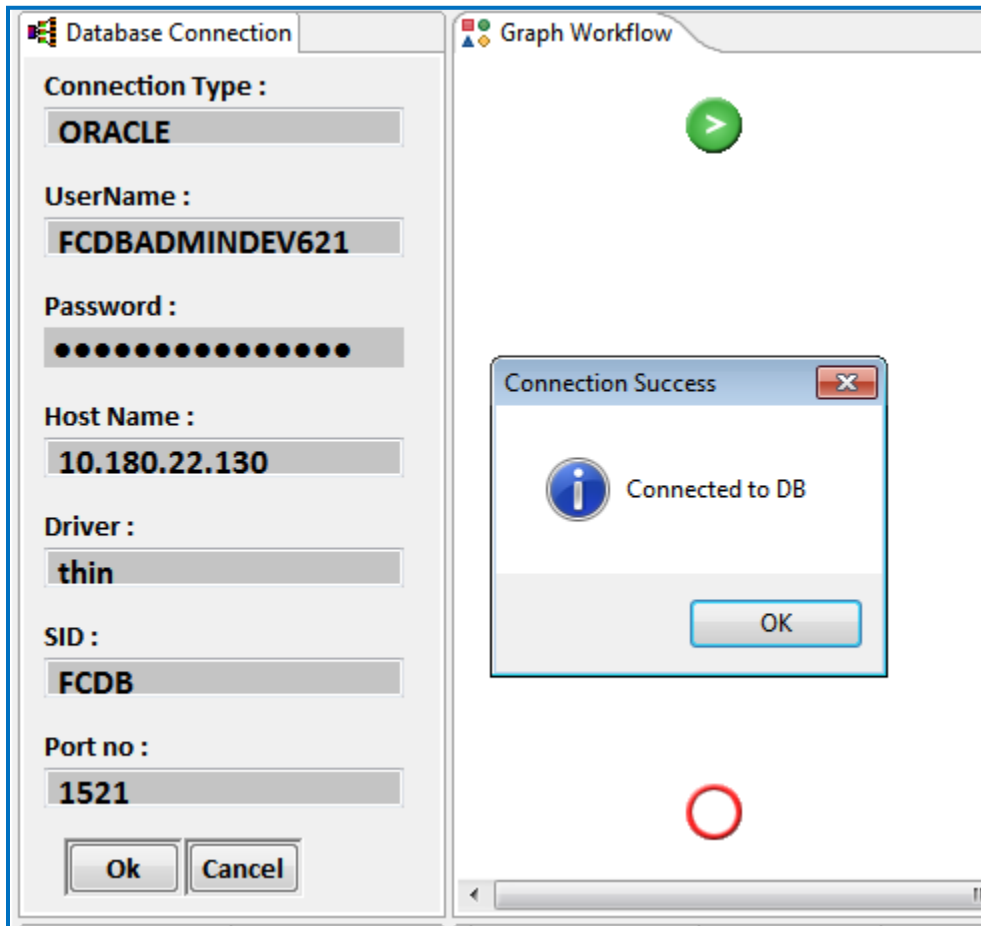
Database Connection

Connection Type :
ORACLE

UserName :
FCDBADMINDEV621

Password :
●●●●●●●●●●●●●●●

Host Name :
10.180.22.130

Driver :
thin

SID :
FCDB

Port no :
1521

Ok Cancel

Graph Workflow

Connection Success

Connected to DB

OK